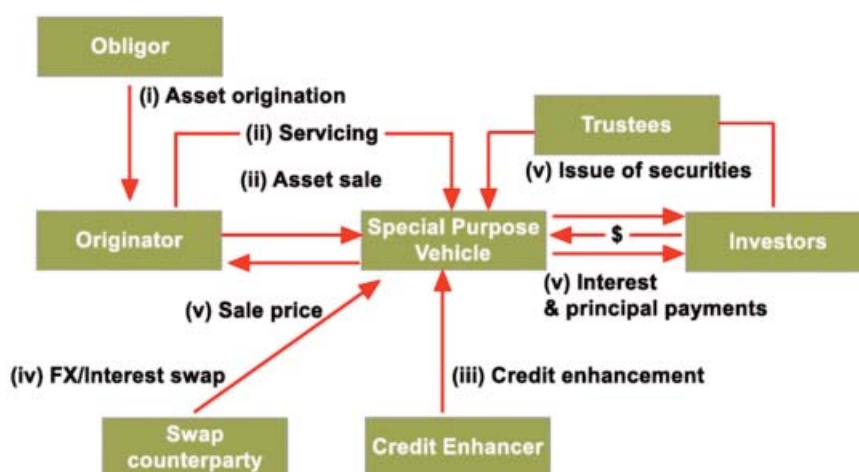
Obligor

(i) Asset origination

(ii) Servicing

Trustees

(v) Issue of securities

(ii) Asset sale

Originator

Special Purpose Vehicle

$

Investors

(v) Interest & principal payments

(v) Sale price

(iv) FX/Interest swap

(iii) Credit enhancement

Swap counterparty

Credit Enhancer